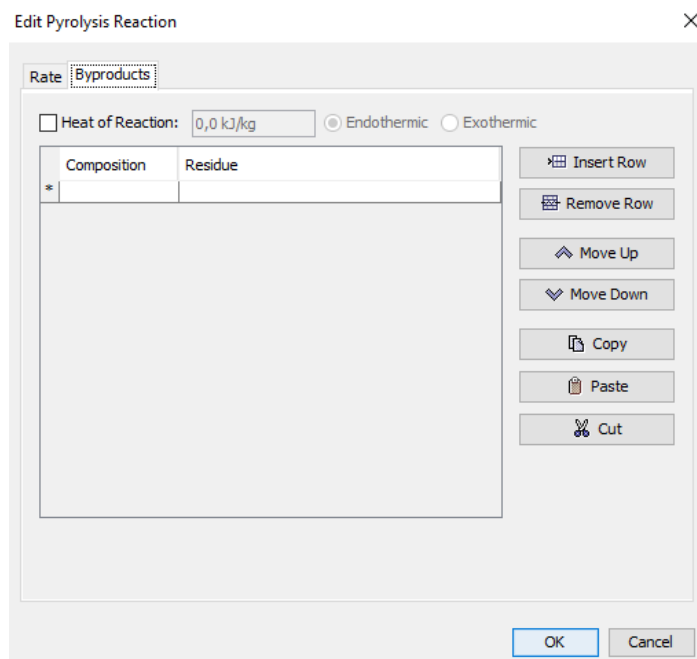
Edit Pyrolysis Reaction

Rate Byproducts

Heat of Reaction: 0,0 kJ/kg Endothermic Exothermic

| | Composition | Residue |
|---|---|---|
| * | | |

Insert Row
Remove Row
Move Up
Move Down
Copy
Paste
Cut

OK Cancel